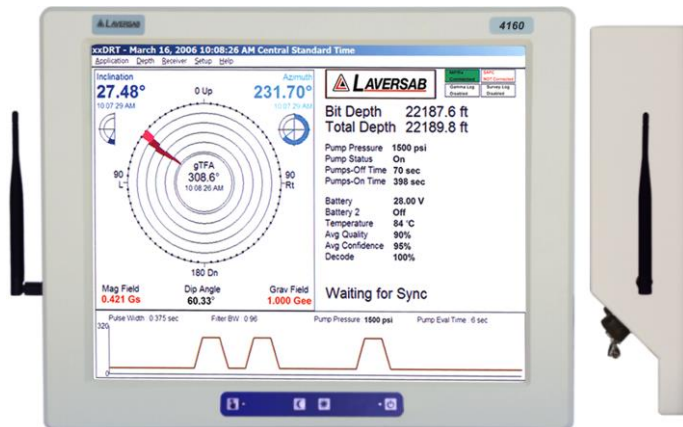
LAVERSAB

4160

xxDRT - March 16, 2006 10:08:26 AM Central Standard Time
Application Depth Receiver Setup Help

Inclination
27.48°
10:07:29 AM

Azimuth
231.70°
10:07:29 AM

0 Up

90 L

90 Rt

gTFA
308.6°
10:08:26 AM

180 Dn

Mag Field
0.421 Gs

Dip Angle
60.33°

Grav Field
1.000 Gee

LAVERSAB

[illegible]

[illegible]

Gamma Log Disabled

Survey Log Disabled

Bit Depth 22187.6 ft
Total Depth 22189.8 ft

| | |
|---|---|
| Pump Pressure | 1500 psi |
| Pump Status | On |
| Pumps-Off Time | 70 sec |
| Pumps-On Time | 398 sec |

| | |
|---|---|
| Battery | 28.00 V |
| Battery 2 | Off |
| Temperature | 84 °C |
| Avg Quality | 90% |
| Avg Confidence | 95% |
| Decode | 100% |

Waiting for Sync

Pulse Width 0.375 sec   Filter BW 0.96   Pump Pressure 1500 psi   Pump Eval Time 6 sec

320

0